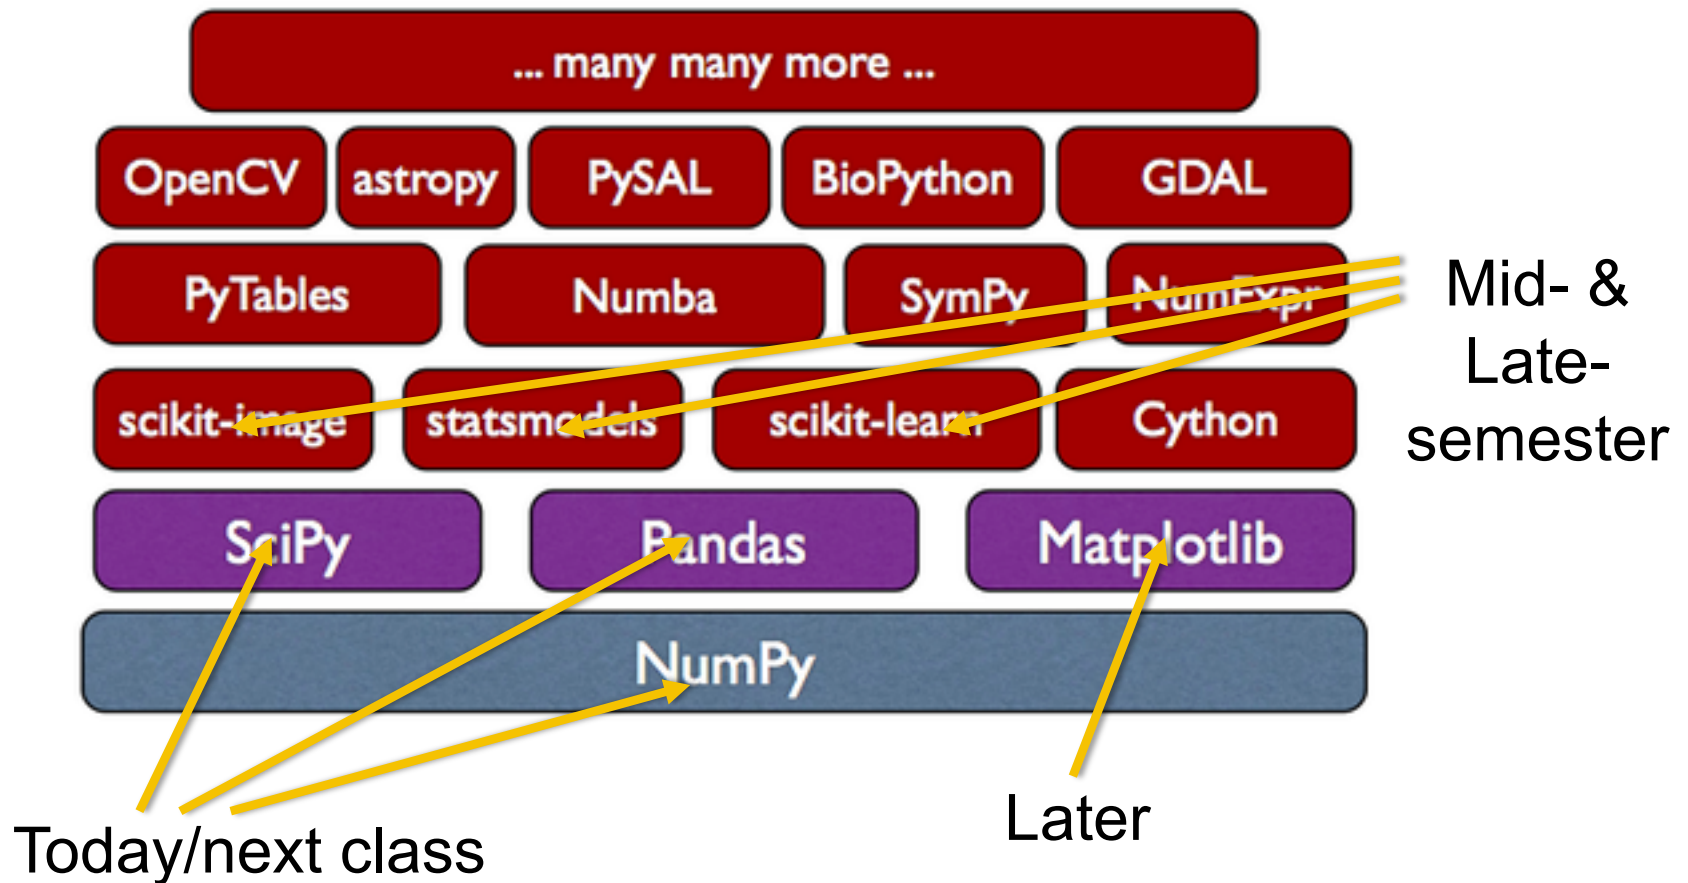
... many many more ...

OpenCV
astropy
PySAL
BioPython
GDAL

PyTables
Numba
SymPy
NumExpr

scikit-image
statsmodels
scikit-learn
Cython

SciPy
Pandas
Matplotlib

NumPy

Mid- & Late-semester

Today/next class

Later